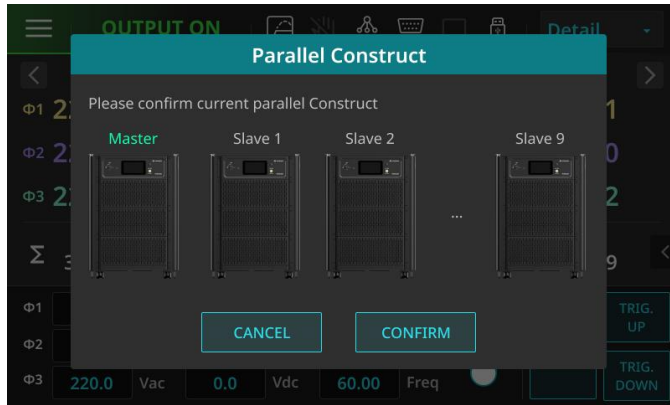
OUTPUT ON

Detail

Φ1 2

Φ2 2

Φ3 2

Σ 3

Parallel Construct

Please confirm current parallel Construct

Master

Slave 1

Slave 2

...

Slave 9

CANCEL

CONFIRM

1

0

2

9

Φ1

Φ2

Φ3

220.0 Vac

0.0 Vdc

60.00 Freq

TRIG. UP

TRIG. DOWN